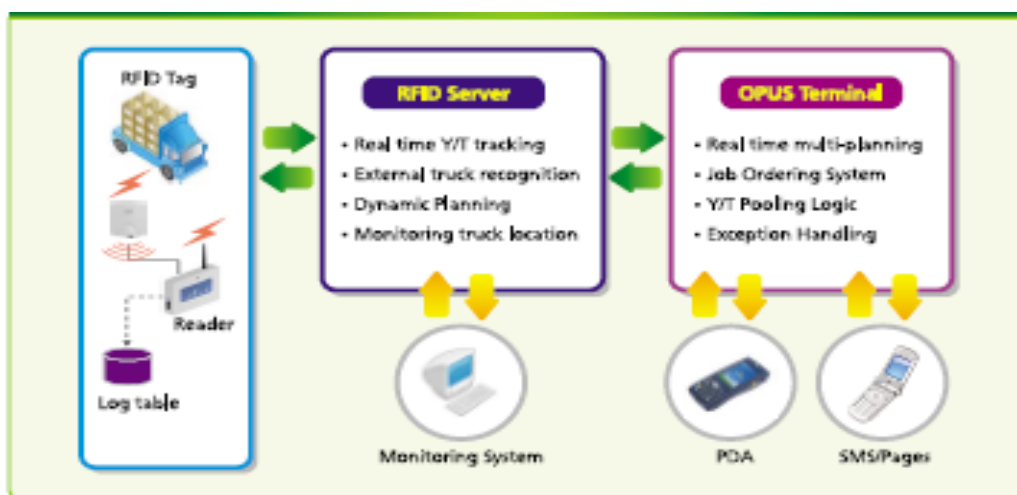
RFID Tag

Reader

Log table

RFID Server

- Real time Y/T tracking
- External truck recognition
- Dynamic Planning
- Monitoring truck location

OPUS Terminal

- Real time multi-planning
- Job Ordering System
- Y/T Pooling Logic
- Exception Handling

Monitoring System

PDA

SMS/Pages